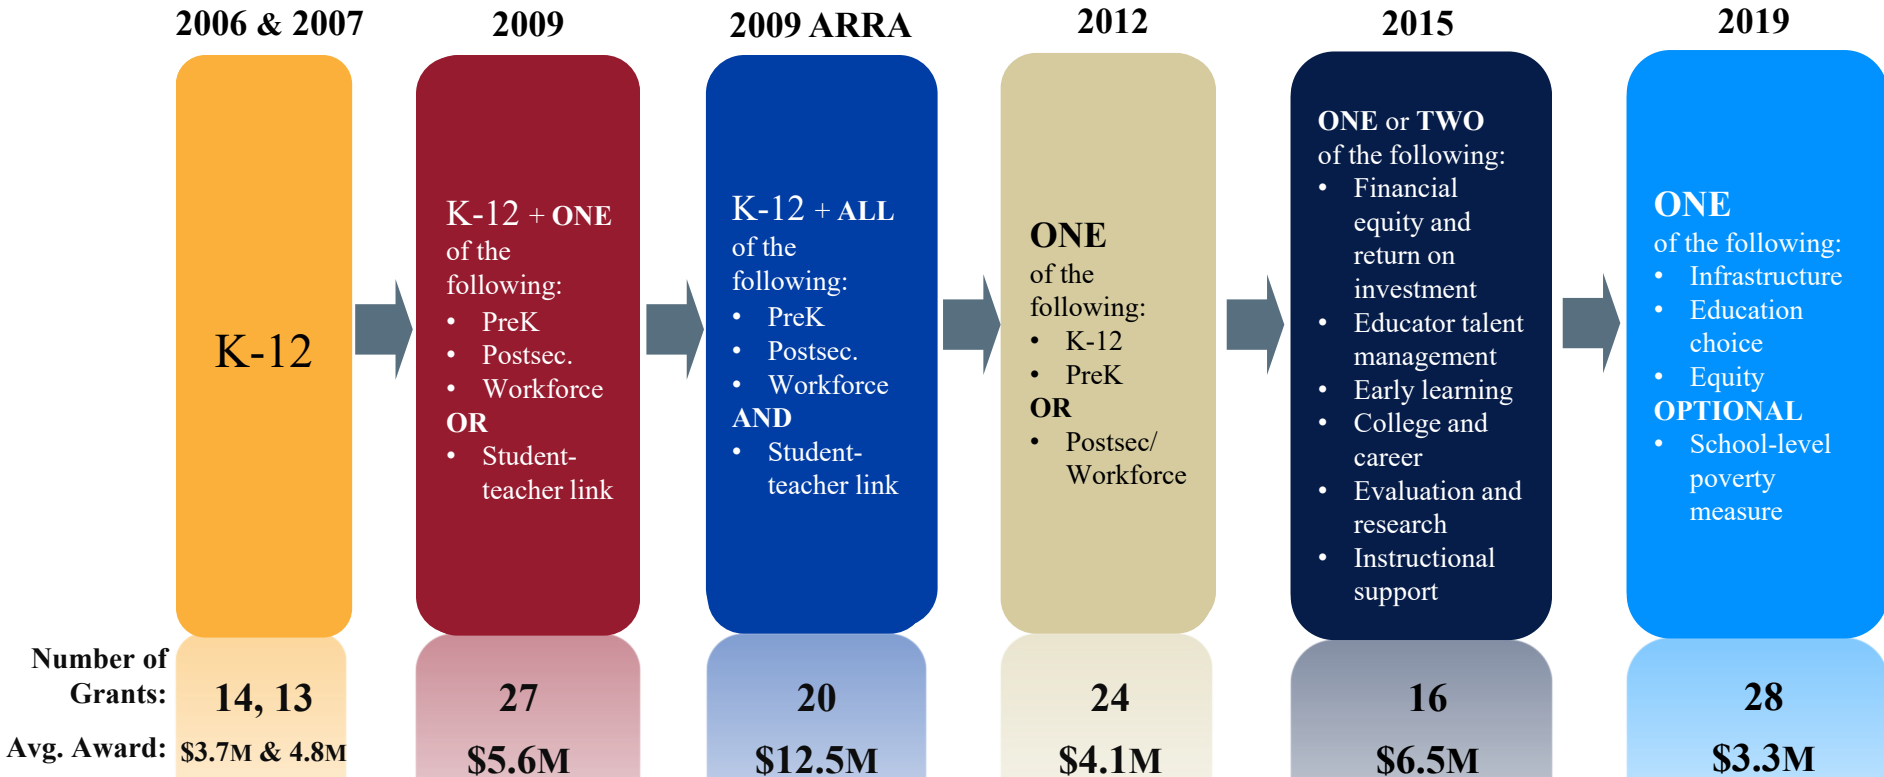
2006 & 2007

K-12

2009

K-12 + ONE of the following:
- PreK
- Postsec.
- Workforce

OR
- Student-teacher link

2009 ARRA

K-12 + ALL of the following:
- PreK
- Postsec.
- Workforce

AND
- Student-teacher link

2012

ONE of the following:
- K-12
- PreK

OR
- Postsec/ Workforce

2015

ONE or TWO of the following:
- Financial equity and return on investment
- Educator talent management
- Early learning
- College and career
- Evaluation and research
- Instructional support

2019

ONE of the following:
- Infrastructure
- Education choice
- Equity

OPTIONAL
- School-level poverty measure

Number of Grants: 14, 13 | 27 | 20 | 24 | 16 | 28

Avg. Award: $3.7M & 4.8M | $5.6M | $12.5M | $4.1M | $6.5M | $3.3M